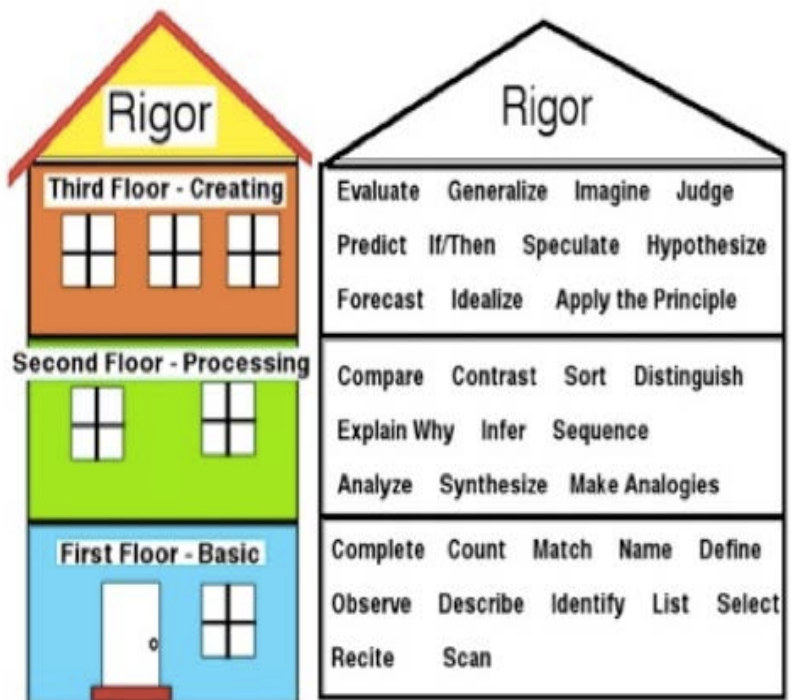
Rigor

Third Floor - Creating

Second Floor - Processing

First Floor - Basic

Rigor

Evaluate Generalize Imagine Judge
Predict If/Then Speculate Hypothesize
Forecast Idealize Apply the Principle

Compare Contrast Sort Distinguish
Explain Why Infer Sequence
Analyze Synthesize Make Analogies

Complete Count Match Name Define
Observe Describe Identify List Select
Recite Scan